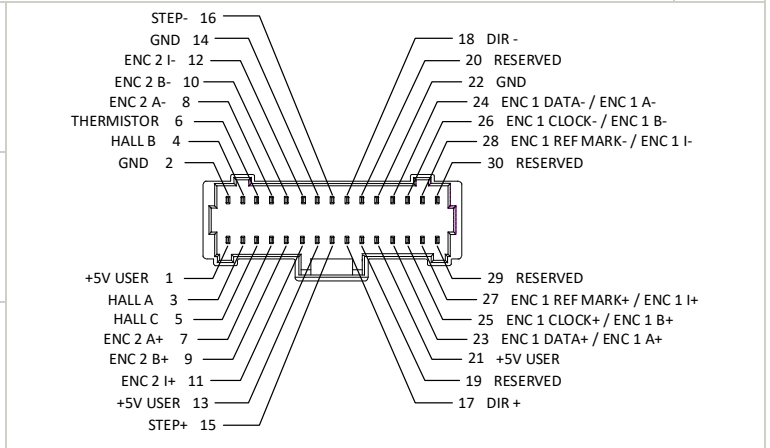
STEP- 16
GND 14
ENC 2 I- 12
ENC 2 B- 10
ENC 2 A- 8
THERMISTOR 6
HALL B 4
GND 2

18 DIR -
20 RESERVED
22 GND
24 ENC 1 DATA- / ENC 1 A-
26 ENC 1 CLOCK- / ENC 1 B-
28 ENC 1 REF MARK- / ENC 1 I-
30 RESERVED

+5V USER 1
HALL A 3
HALL C 5
ENC 2 A+ 7
ENC 2 B+ 9
ENC 2 I+ 11
+5V USER 13
STEP+ 15

29 RESERVED
27 ENC 1 REF MARK+ / ENC 1 I+
25 ENC 1 CLOCK+ / ENC 1 B+
23 ENC 1 DATA+ / ENC 1 A+
21 +5V USER
19 RESERVED
17 DIR +